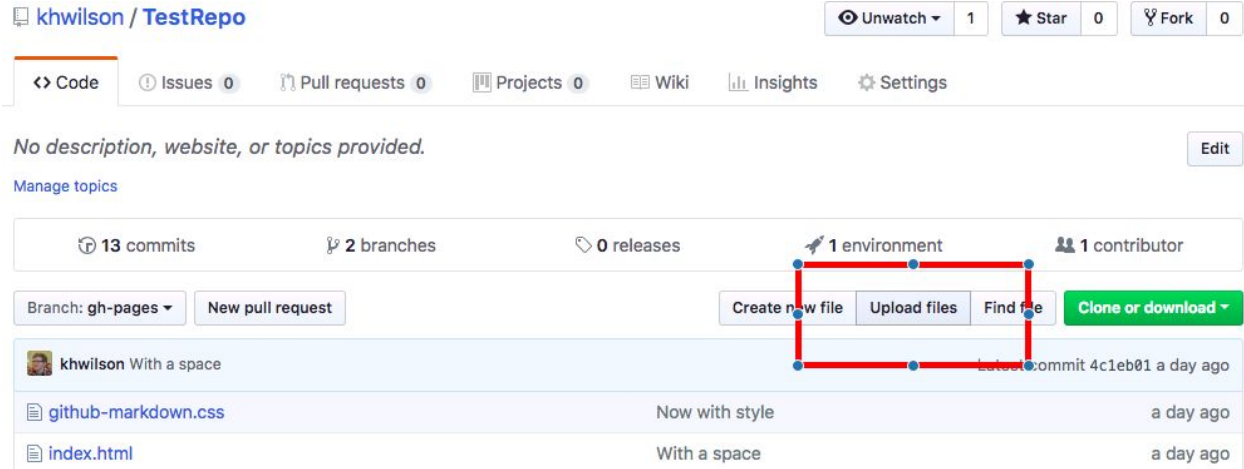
khwilson / TestRepo

Unwatch 1 Star 0 Fork 0

Code Issues 0 Pull requests 0 Projects 0 Wiki Insights Settings

No description, website, or topics provided.

Edit

Manage topics

13 commits 2 branches 0 releases 1 environment 1 contributor

Branch: gh-pages New pull request

Create n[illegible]w file Upload files Find f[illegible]le Clone or download

khwilson With a space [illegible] commit 4c1eb01 a day ago

| | | |
|---|---|---|
| github-markdown.css | Now with style | a day ago |
| index.html | With a space | a day ago |